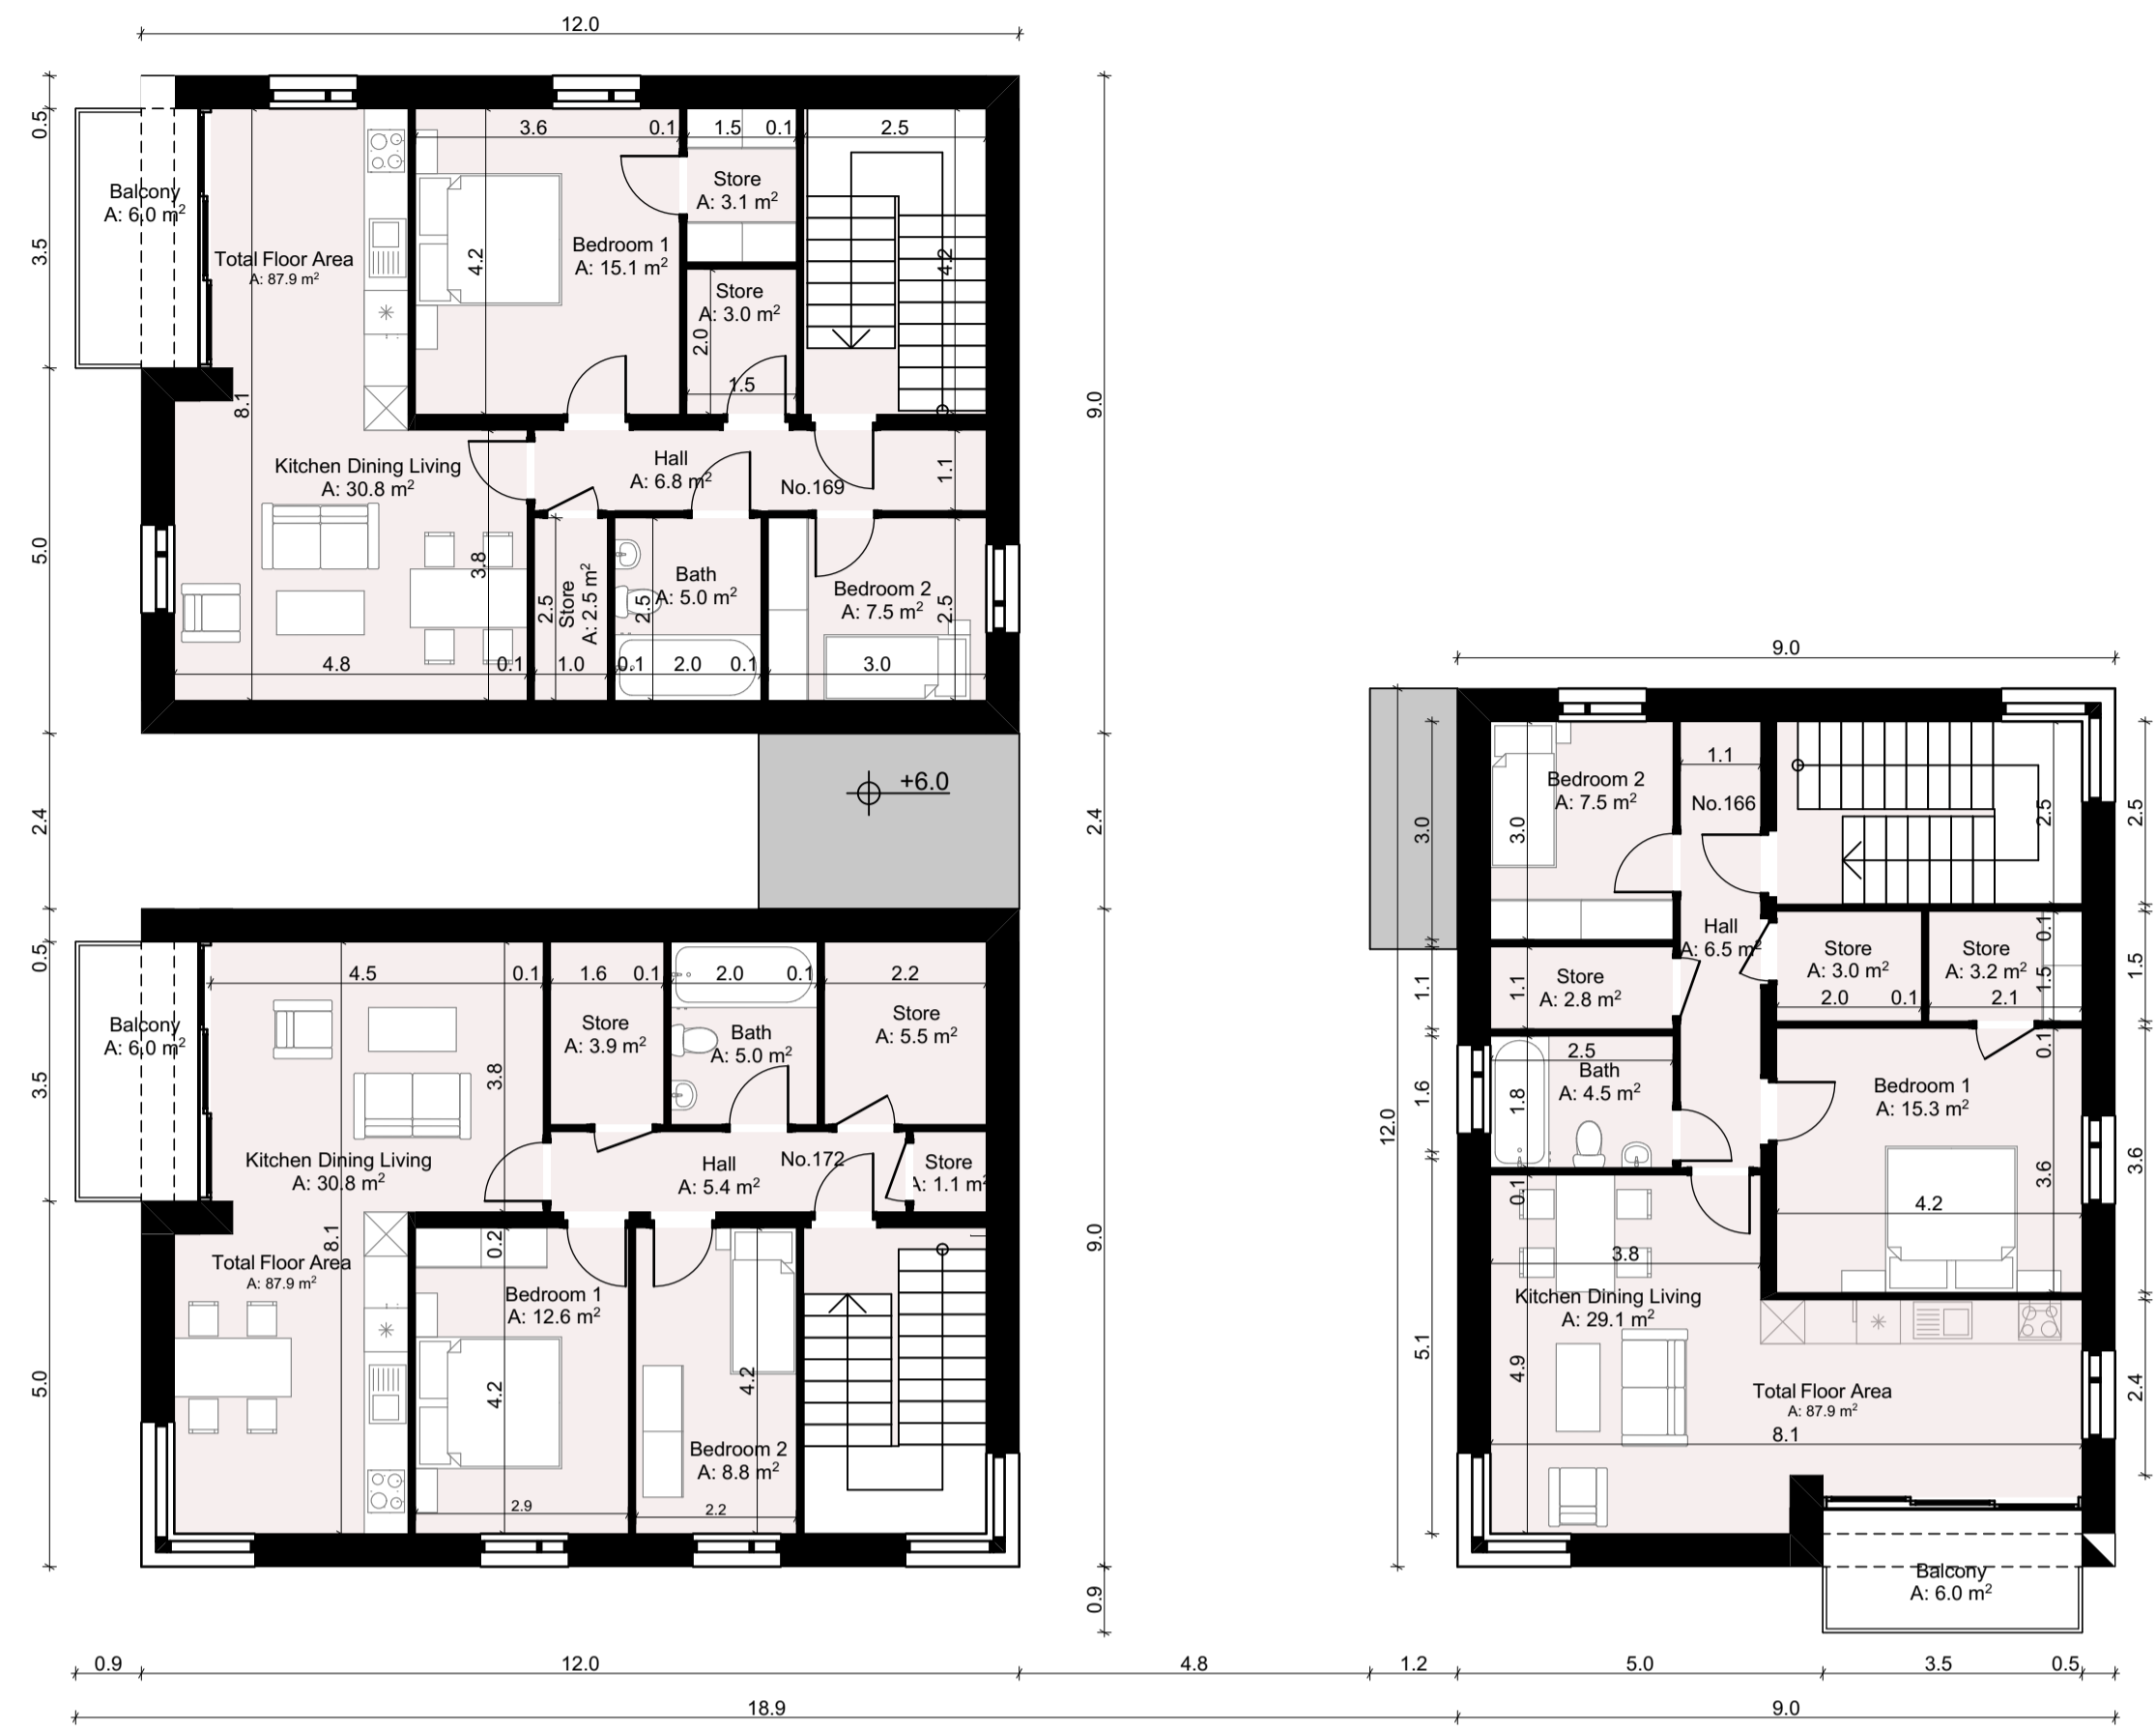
12.0

0.5
3.5
5.0
2.4
0.5
3.5
5.0

Balcony
A: 6.0 m$^2$

Total Floor Area
A: 87.9 m$^2$

3.6 0.1 1.5 0.1 2.5

Store
A: 3.1 m$^2$

Bedroom 1
A: 15.1 m$^2$

4.2

Store
A: 3.0 m$^2$

2.0
1.5
4.2

8.1

Kitchen Dining Living
A: 30.8 m$^2$

Hall
A: 6.8 m$^2$

No.169

1.1

3.8

2.5
Store
A: 2.5 m$^2$

Bath
A: 5.0 m$^2$
2.5

Bedroom 2
A: 7.5 m$^2$
2.5

4.8 0.1 1.0 0.1 2.0 0.1 3.0

9.0
2.4
9.0
0.9

+6.0

4.5 0.1 1.6 0.1 2.0 0.1 2.2

Balcony
A: 6.0 m$^2$

Store
A: 3.9 m$^2$

Bath
A: 5.0 m$^2$

Store
A: 5.5 m$^2$

3.8

Kitchen Dining Living
A: 30.8 m$^2$

Hall
A: 5.4 m$^2$

No.172

Store
A: 1.1 m$^2$

8.1

Total Floor Area
A: 87.9 m$^2$

0.2

Bedroom 1
A: 12.6 m$^2$

4.2

4.2

Bedroom 2
A: 8.8 m$^2$

2.9
2.2

9.0

1.1

Bedroom 2
A: 7.5 m$^2$

No.166

3.0
3.0

2.5

Hall
A: 6.5 m$^2$

Store
A: 2.8 m$^2$
1.1

Store
A: 3.0 m$^2$
2.0 0.1

Store
A: 3.2 m$^2$
2.1

0.1
1.5
0.1

2.5
Bath
A: 4.5 m$^2$
1.8

Bedroom 1
A: 15.3 m$^2$

4.2
3.6

12.0
1.1
1.6
5.1

0.1
3.8

Kitchen Dining Living
A: 29.1 m$^2$

4.9

Total Floor Area
A: 87.9 m$^2$

8.1

2.5
1.5
3.6
2.4

Balcony
A: 6.0 m$^2$

0.9 12.0 4.8 1.2 5.0 3.5 0.5

18.9 9.0